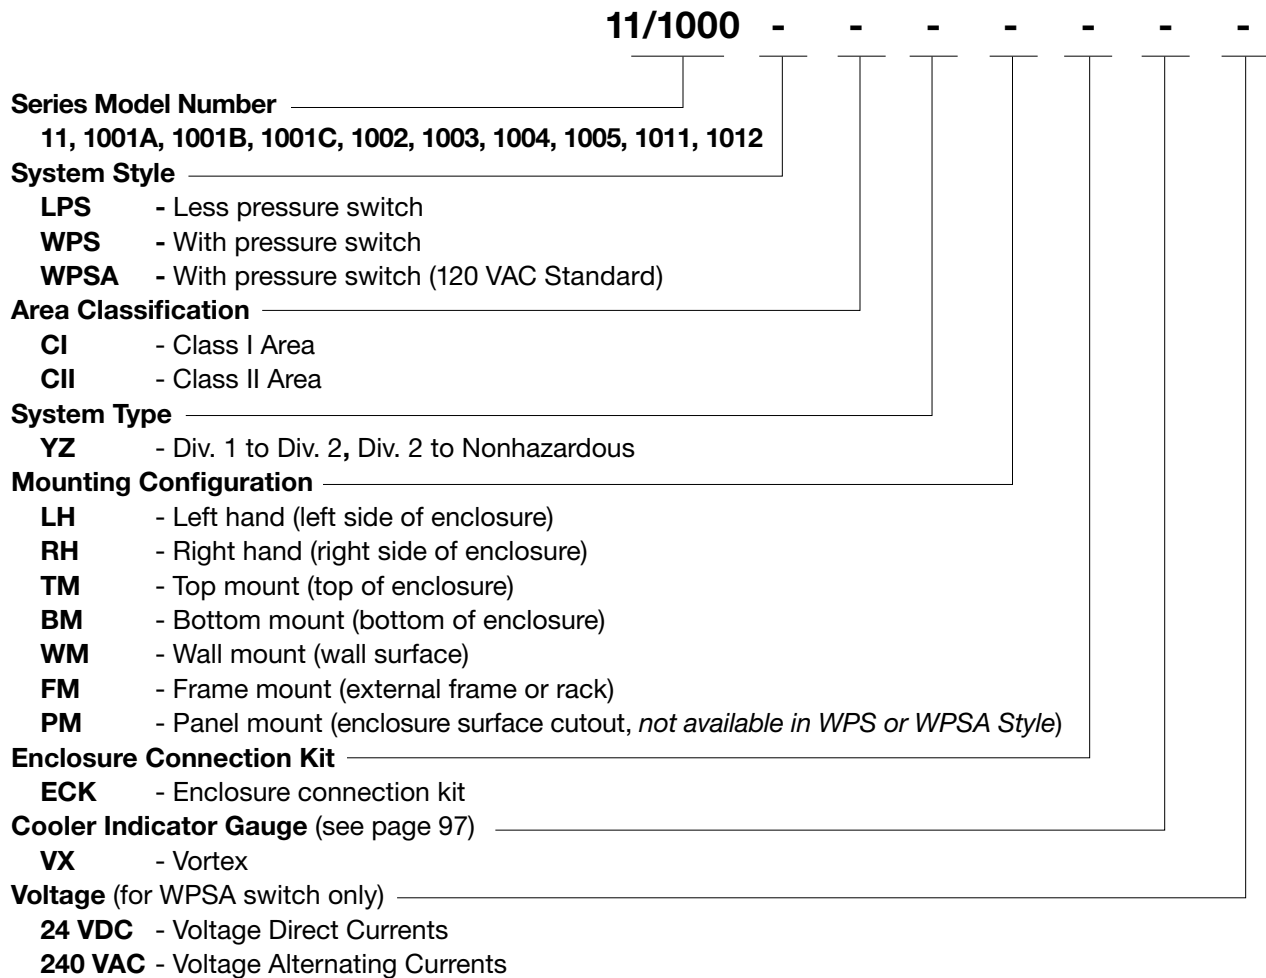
11/1000 - - - - - - -

Series Model Number
11, 1001A, 1001B, 1001C, 1002, 1003, 1004, 1005, 1011, 1012

System Style
LPS - Less pressure switch
WPS - With pressure switch
WPSA - With pressure switch (120 VAC Standard)

Area Classification
CI - Class I Area
CII - Class II Area

System Type
YZ - Div. 1 to Div. 2, Div. 2 to Nonhazardous

Mounting Configuration
LH - Left hand (left side of enclosure)
RH - Right hand (right side of enclosure)
TM - Top mount (top of enclosure)
BM - Bottom mount (bottom of enclosure)
WM - Wall mount (wall surface)
FM - Frame mount (external frame or rack)
PM - Panel mount (enclosure surface cutout, not available in WPS or WPSA Style)

Enclosure Connection Kit
ECK - Enclosure connection kit

Cooler Indicator Gauge (see page 97)
VX - Vortex

Voltage (for WPSA switch only)
24 VDC - Voltage Direct Currents
240 VAC - Voltage Alternating Currents